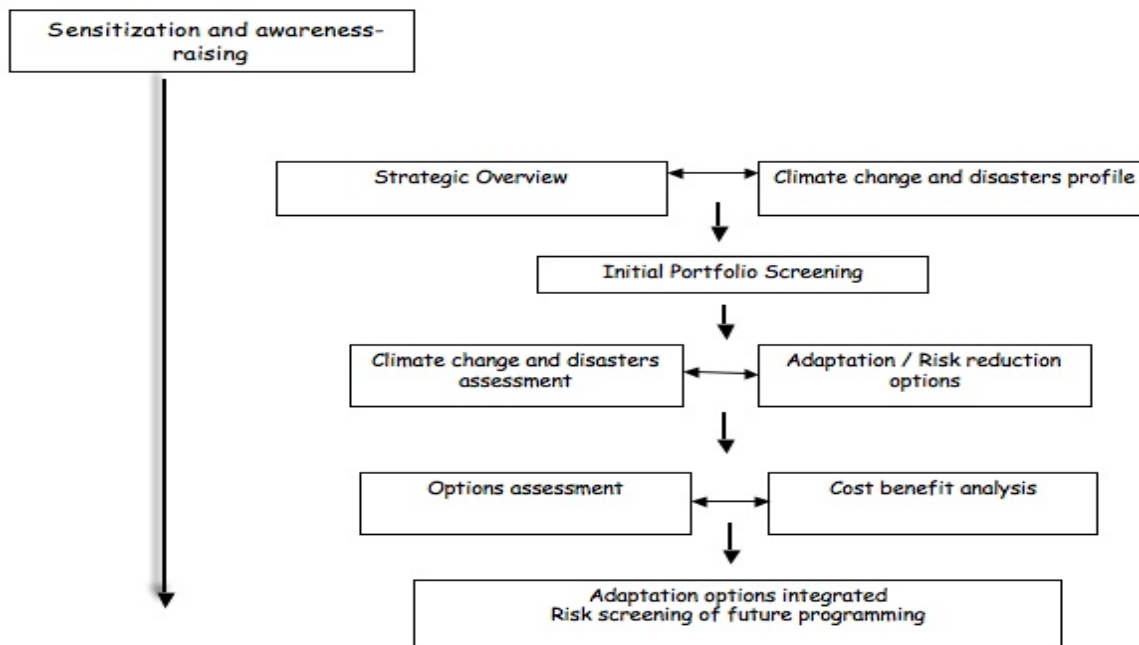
Sensitization and awareness-raising

Strategic Overview

Climate change and disasters profile

Initial Portfolio Screening

Climate change and disasters assessment

Adaptation / Risk reduction options

Options assessment

Cost benefit analysis

Adaptation options integrated
Risk screening of future programming